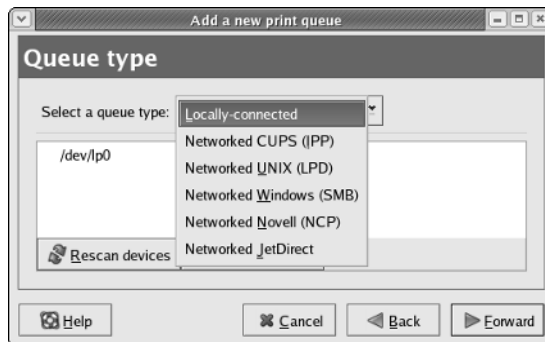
Add a new print queue

Queue type

Select a queue type: Locally-connected

Networked CUPS (IPP)
Networked UNIX (LPD)
Networked Windows (SMB)
Networked Novell (NCP)
Networked JetDirect

/dev/lp0

Rescan devices

Help

Cancel

Back

Forward